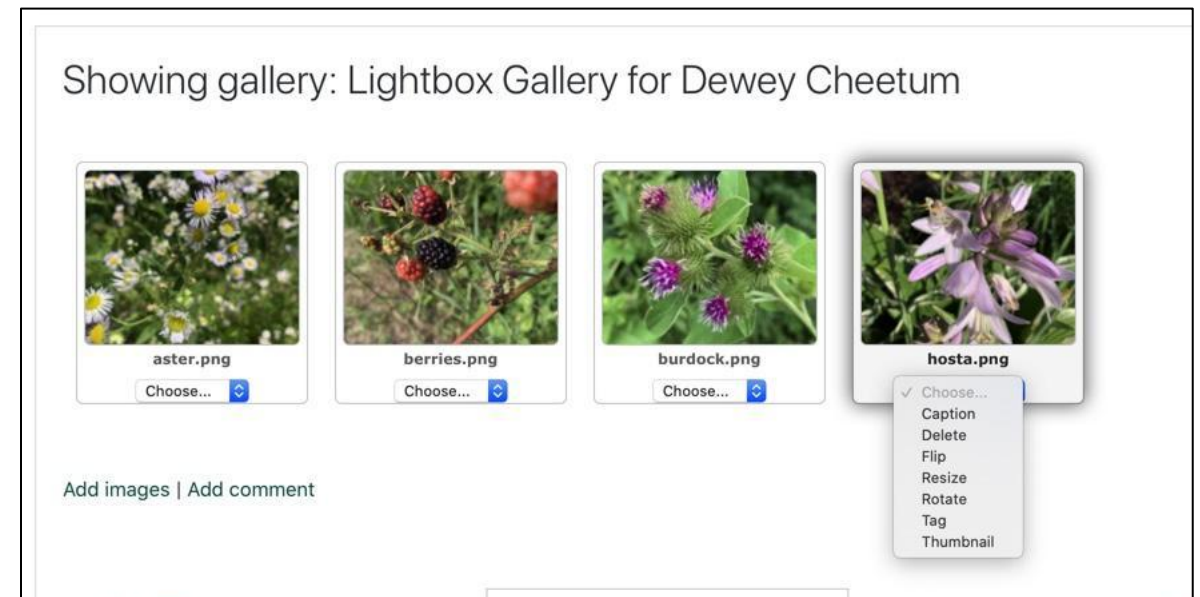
Showing gallery: Lightbox Gallery for Dewey Cheetum

aster.png
Choose...

berries.png
Choose...

burdock.png
Choose...

hosta.png
✓ Choose...
Caption
Delete
Flip
Resize
Rotate
Tag
Thumbnail

Add images | Add comment